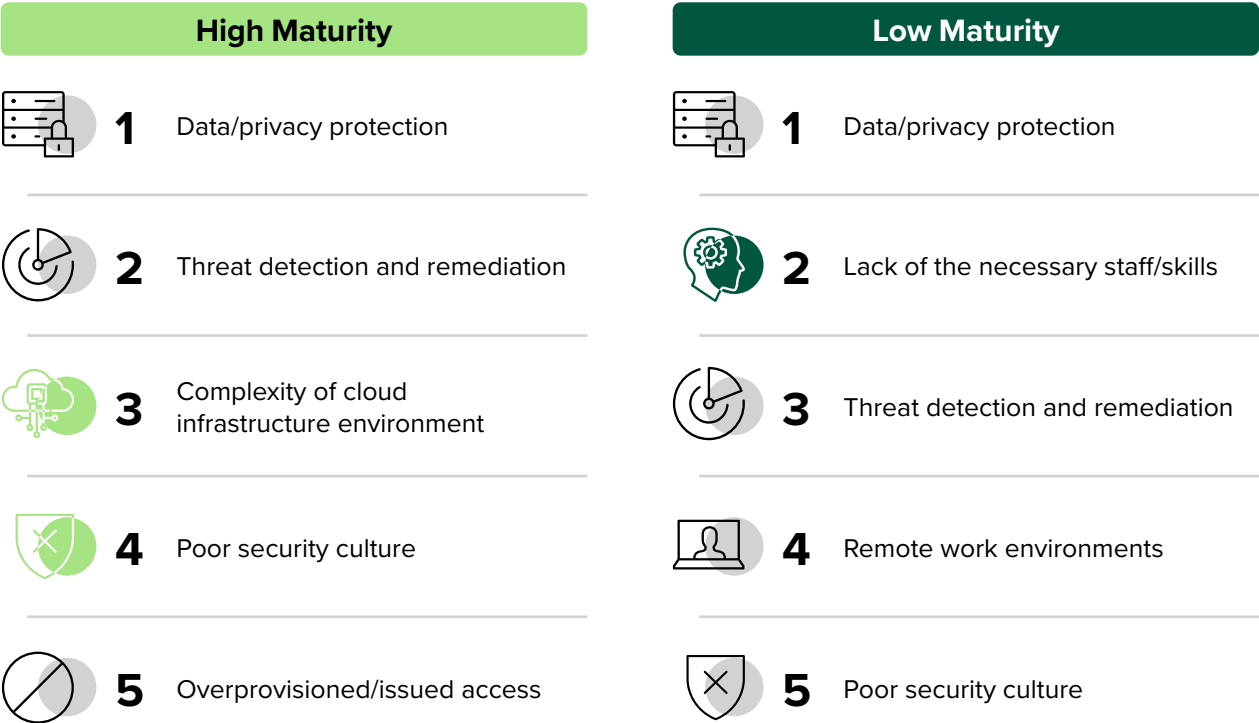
High Maturity

1 Data/privacy protection

2 Threat detection and remediation

3 Complexity of cloud infrastructure environment

4 Poor security culture

5 Overprovisioned/issued access

Low Maturity

1 Data/privacy protection

2 Lack of the necessary staff/skills

3 Threat detection and remediation

4 Remote work environments

5 Poor security culture